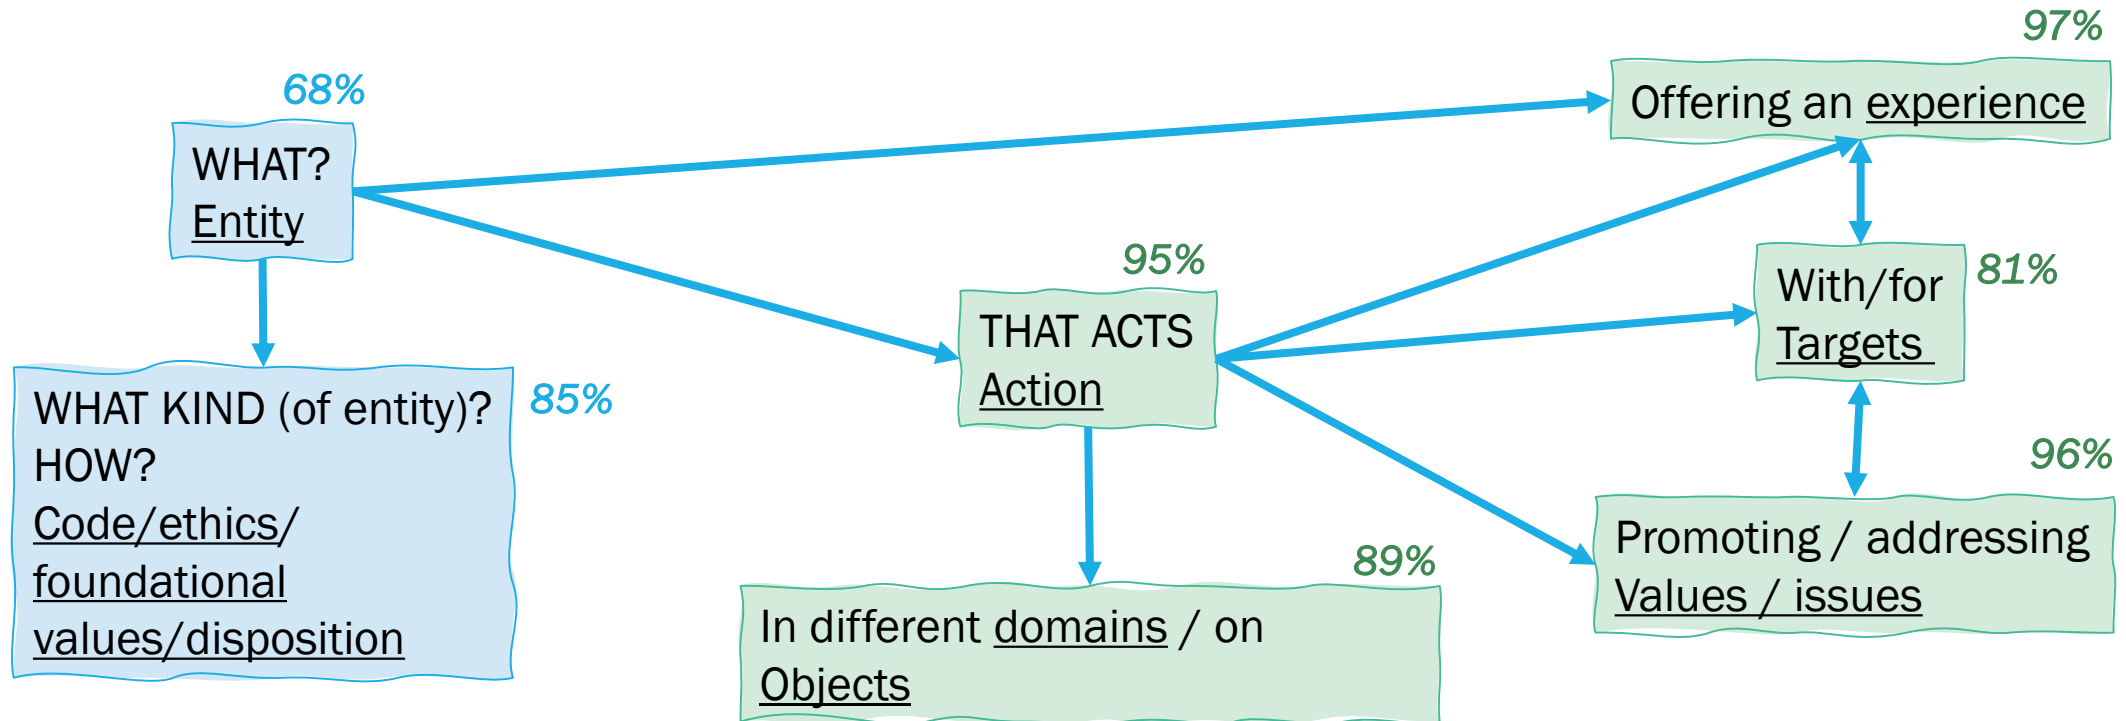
68%

WHAT?
Entity

85%

WHAT KIND (of entity)?
HOW?
Code/ethics/
foundational
values/disposition

95%

THAT ACTS
Action

89%

In different domains / on
Objects

97%

Offering an experience

81%

With/for
Targets

96%

Promoting / addressing
Values / issues